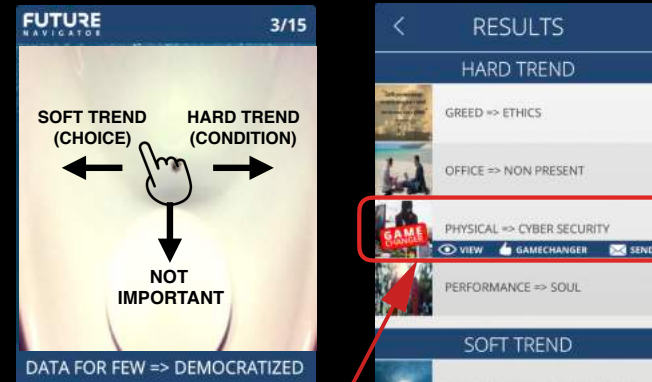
FUTURE
NAVIGATOR
3/15

SOFT TREND (CHOICE)

HARD TREND (CONDITION)

NOT IMPORTANT

DATA FOR FEW => DEMOCRATIZED

<
RESULTS

HARD TREND

GREED => ETHICS

OFFICE => NON PRESENT

PHYSICAL => CYBER SECURITY

GAME CHANGER

VIEW GAMECHANGER SEND

PERFORMANCE => SOUL

SOFT TREND